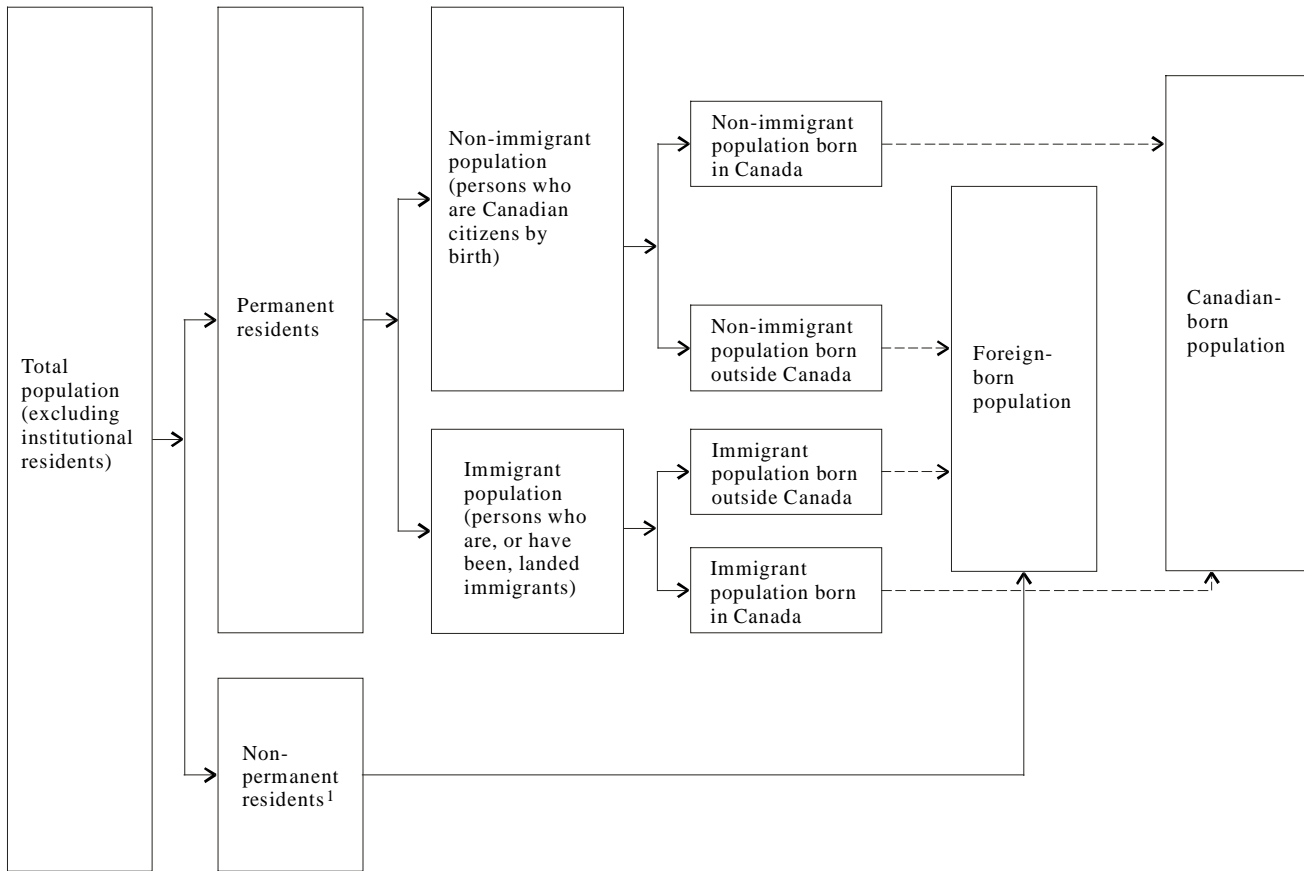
Total population (excluding institutional residents)

Permanent residents

Non-permanent residents$^1$

Non-immigrant population (persons who are Canadian citizens by birth)

Immigrant population (persons who are, or have been, landed immigrants)

Non-immigrant population born in Canada

Non-immigrant population born outside Canada

Immigrant population born outside Canada

Immigrant population born in Canada

Foreign-born population

Canadian-born population